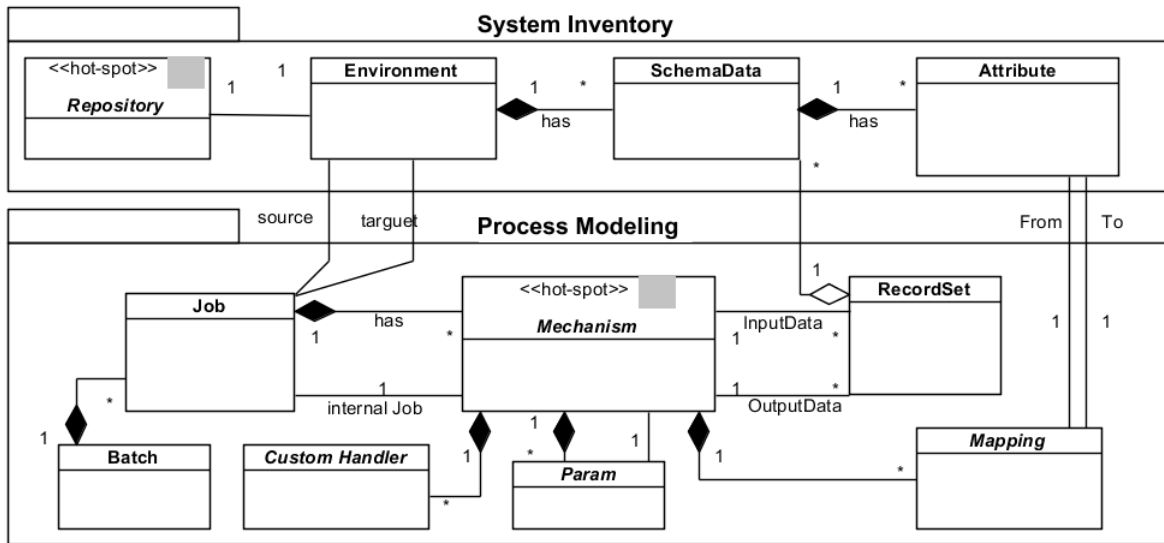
System Inventory

<<hot-spot>>
Repository

1 1

Environment

1 *

has

SchemaData

1 *

has

Attribute

*

source targuet

Process Modeling

From To

1

Job

has

1 *

<<hot-spot>>
Mechanism

InputData

1 *

RecordSet

1 1

*

1

internal Job

1 *

OutputData

1

Batch

Custom Handler

1

1

*

1

Param

*

1

*

Mapping